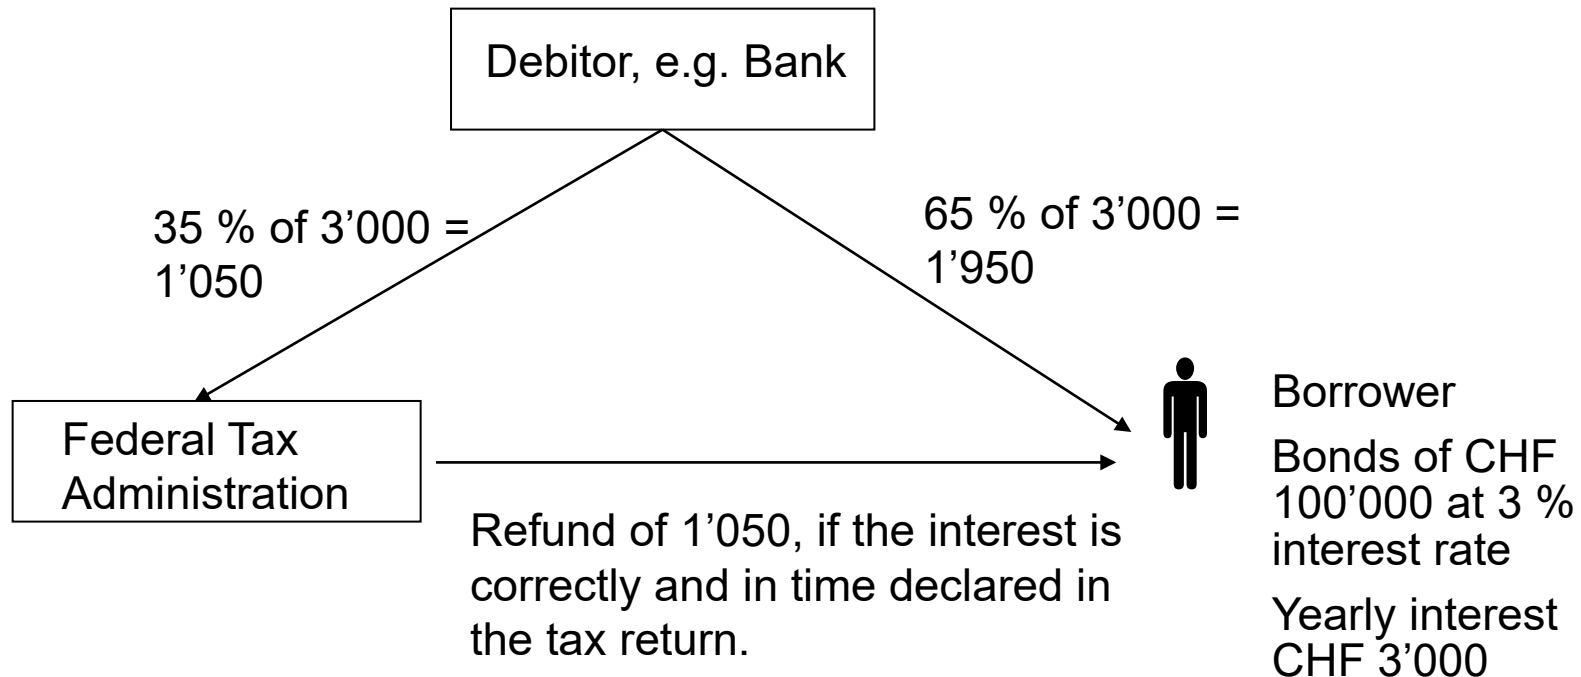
Debitor, e.g. Bank

35 % of 3’000 = 1’050

65 % of 3’000 = 1’950

Federal Tax Administration

Borrower

Bonds of CHF 100’000 at 3 % interest rate

Yearly interest CHF 3’000

Refund of 1’050, if the interest is correctly and in time declared in the tax return.